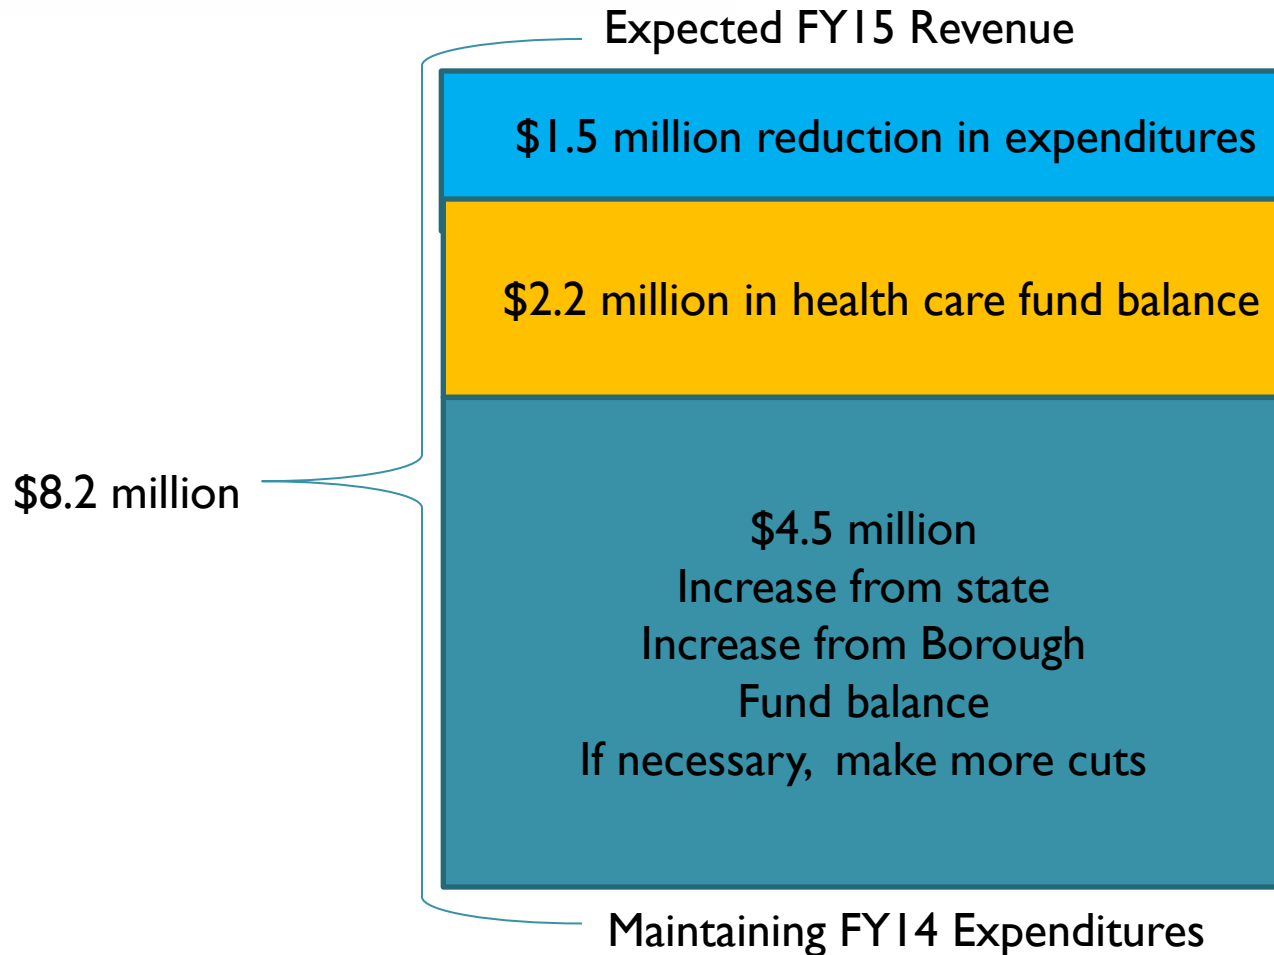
Expected FY15 Revenue

$1.5 million reduction in expenditures

$2.2 million in health care fund balance

$8.2 million

$4.5 million
Increase from state
Increase from Borough
Fund balance
If necessary, make more cuts

Maintaining FY14 Expenditures